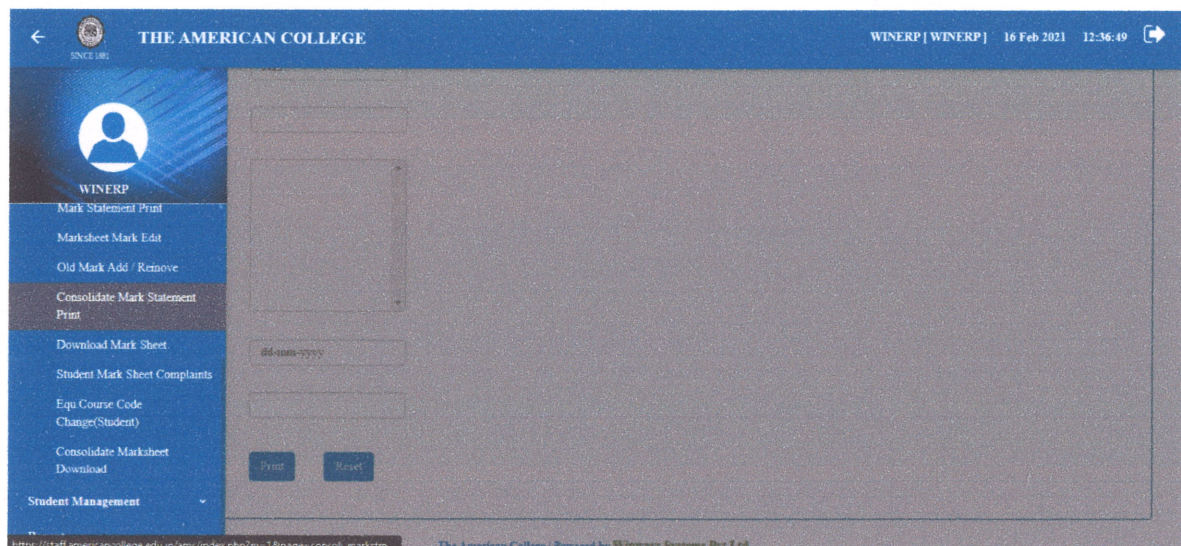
SINCE 1881

THE AMERICAN COLLEGE

WINERP [ WINERP ] 16 Feb 2021 12:36:49

WINERP

Mark Statement Print

Marksheet Mark Edit

Old Mark Add / Remove

Consolidate Mark Statement Print

Download Mark Sheet

Student Mark Sheet Complaints

Equ Course Code Change(Student)

Consolidate Marksheet Download

Student Management

dd-mm-yyyy

Print

Reset

https://staff.americancollege.edu.in/amc/index.php?m=1&page=consoli_markstm

The American College | Powered by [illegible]